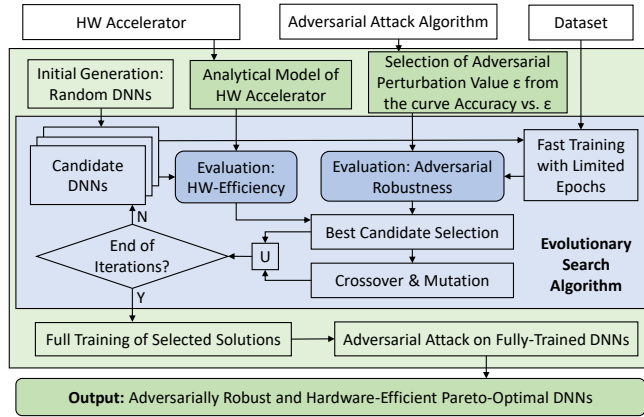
HW Accelerator

Adversarial Attack Algorithm

Dataset

Initial Generation: Random DNNs

Analytical Model of HW Accelerator

Selection of Adversarial Perturbation Value ε from the curve Accuracy vs. ε

Candidate DNNs

Evaluation: HW-Efficiency

Evaluation: Adversarial Robustness

Fast Training with Limited Epochs

N

End of Iterations?

U

Best Candidate Selection

Crossover & Mutation

Evolutionary Search Algorithm

Y

Full Training of Selected Solutions

Adversarial Attack on Fully-Trained DNNs

**Output:** Adversarially Robust and Hardware-Efficient Pareto-Optimal DNNs